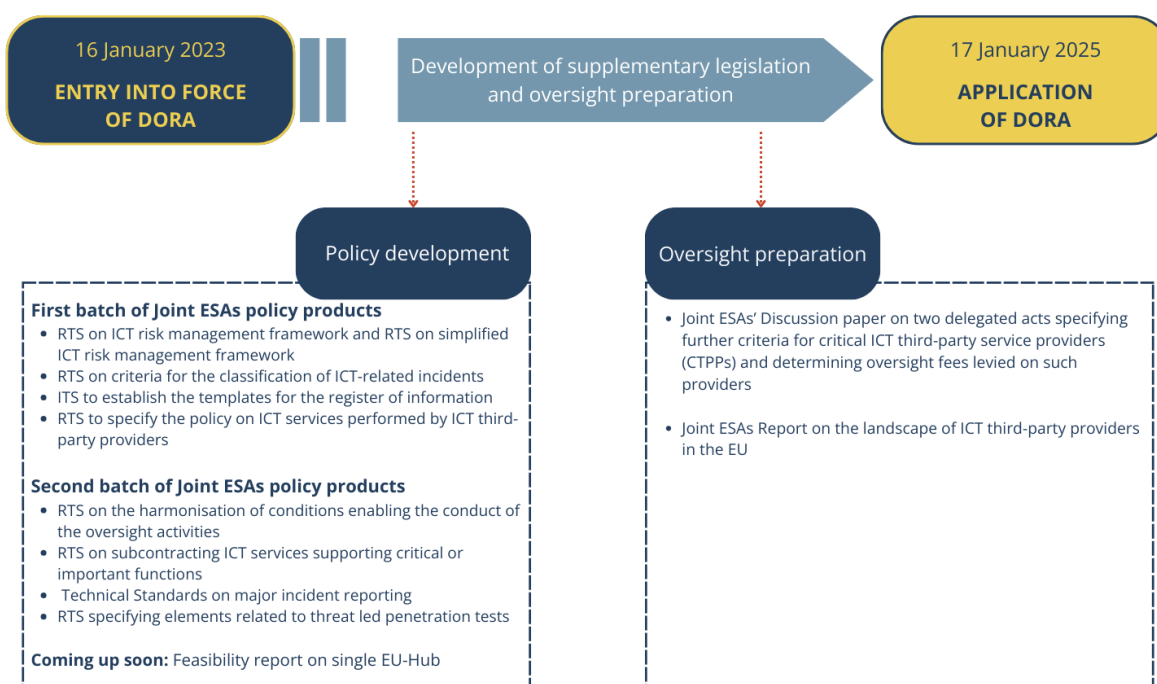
16 January 2023

ENTRY INTO FORCE OF DORA

Development of supplementary legislation and oversight preparation

17 January 2025

APPLICATION OF DORA

Policy development

First batch of Joint ESAs policy products

- RTS on ICT risk management framework and RTS on simplified ICT risk management framework
- RTS on criteria for the classification of ICT-related incidents
- ITS to establish the templates for the register of information
- RTS to specify the policy on ICT services performed by ICT third-party providers

Second batch of Joint ESAs policy products

- RTS on the harmonisation of conditions enabling the conduct of the oversight activities
- RTS on subcontracting ICT services supporting critical or important functions
- Technical Standards on major incident reporting
- RTS specifying elements related to threat led penetration tests

Coming up soon: Feasibility report on single EU-Hub

Oversight preparation

- Joint ESAs' Discussion paper on two delegated acts specifying further criteria for critical ICT third-party service providers (CTPPs) and determining oversight fees levied on such providers

- Joint ESAs Report on the landscape of ICT third-party providers in the EU